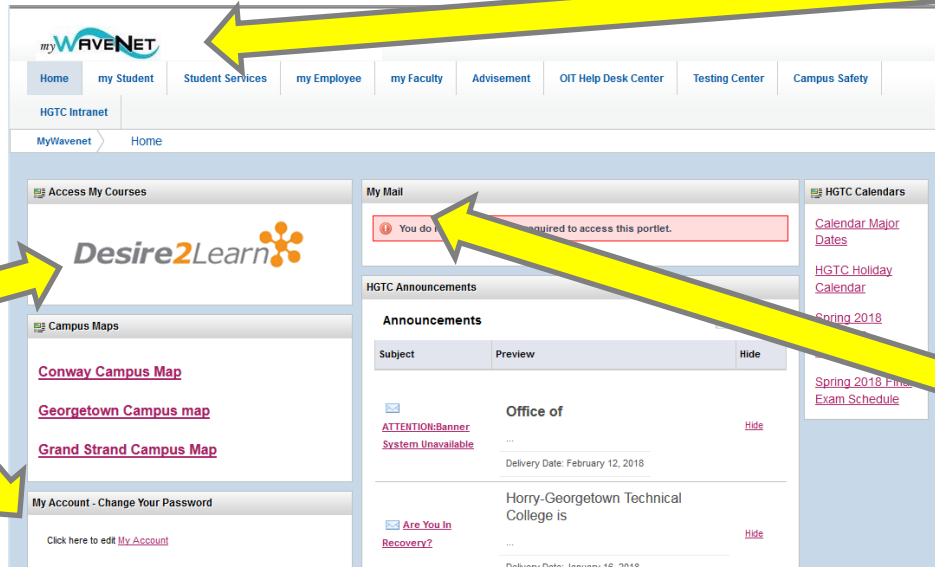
myWAVENET

Home | my Student | Student Services | my Employee | my Faculty | Advisement | OIT Help Desk Center | Testing Center | Campus Safety | HGTC Intranet

MyWavenet > Home

Access My Courses

Desire2Learn

Campus Maps

Conway Campus Map

Georgetown Campus map

Grand Strand Campus Map

My Account - Change Your Password

Click here to edit My Account

My Mail

You do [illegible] quired to access this portlet.

HGTC Announcements

Announcements

| Subject | Preview | Hide |
|---|---|---|
| ATTENTION:Banner System Unavailable | Office of ... Delivery Date: February 12, 2018 | Hide |
| Are You In Recovery? | Horry-Georgetown Technical College is ... Delivery Date: January 16, 2018 | Hide |

HGTC Calendars

Calendar Major Dates

HGTC Holiday Calendar

Spring 2018 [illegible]

Spring 2018 Fina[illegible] Exam Schedule